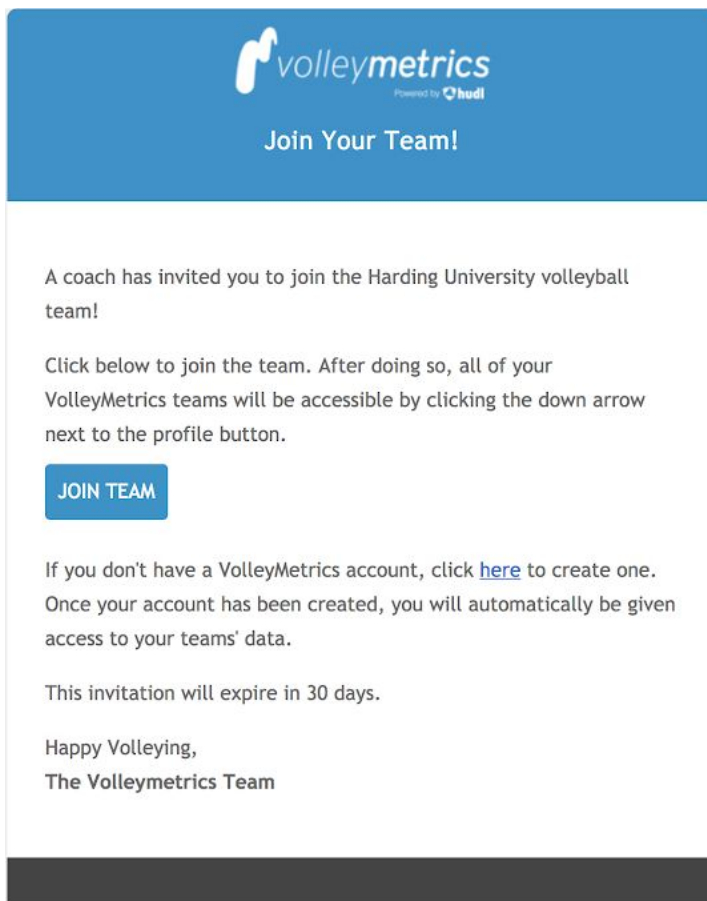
volleymetrics
Powered by hudl

Join Your Team!

A coach has invited you to join the Harding University volleyball team!

Click below to join the team. After doing so, all of your VolleyMetrics teams will be accessible by clicking the down arrow next to the profile button.

JOIN TEAM

If you don't have a VolleyMetrics account, click here to create one. Once your account has been created, you will automatically be given access to your teams' data.

This invitation will expire in 30 days.

Happy Volleying,
The Volleymetrics Team